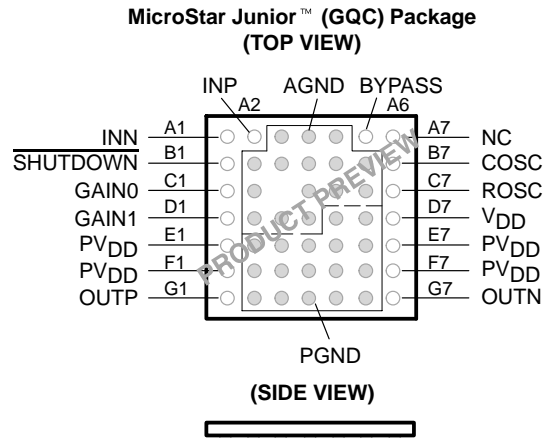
MicroStar Junior™ (GQC) Package
(TOP VIEW)

INP
AGND
BYPASS
A2
A6
INN
A1
A7
NC
SHUTDOWN
B1
B7
COSC
GAIN0
C1
C7
ROSC
GAIN1
D1
D7
$V_{DD}$
$PV_{DD}$
E1
E7
$PV_{DD}$
$PV_{DD}$
F1
F7
$PV_{DD}$
OUTP
G1
G7
OUTN

PRODUCT PREVIEW

PGND

(SIDE VIEW)